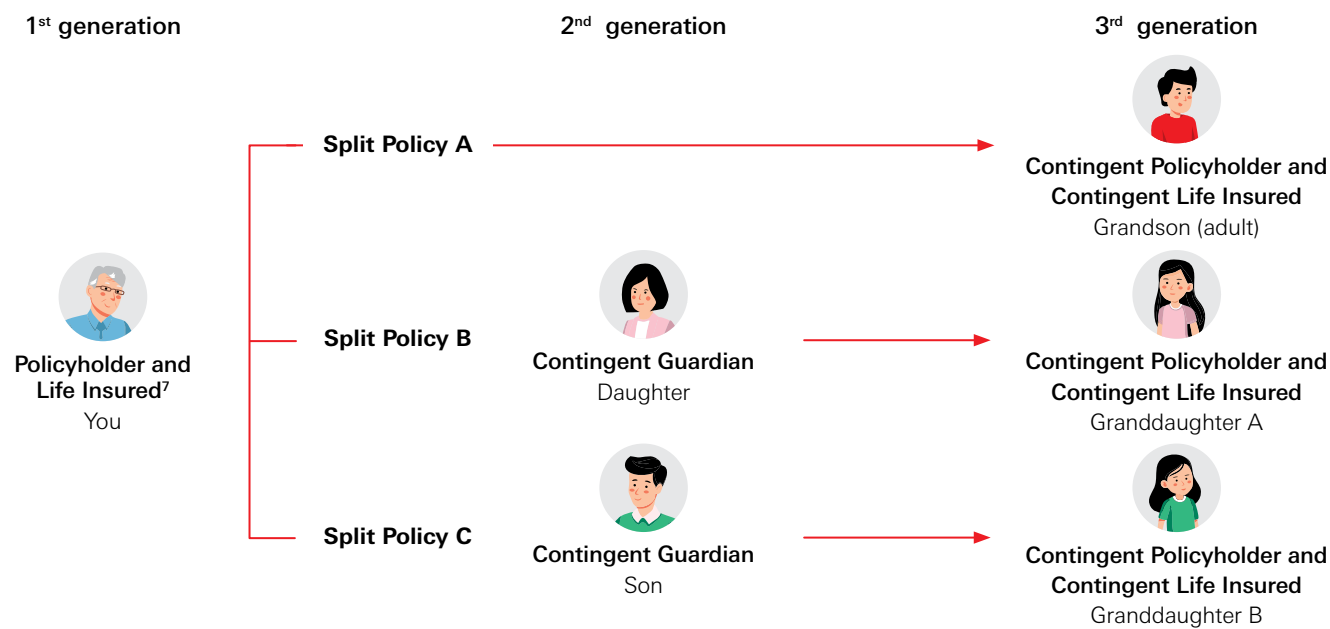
1$^{st}$ generation

2$^{nd}$ generation

3$^{rd}$ generation

Split Policy A

Contingent Policyholder and Contingent Life Insured
Grandson (adult)

Policyholder and Life Insured$^{7}$
You

Split Policy B

Contingent Guardian
Daughter

Contingent Policyholder and Contingent Life Insured
Granddaughter A

Split Policy C

Contingent Guardian
Son

Contingent Policyholder and Contingent Life Insured
Granddaughter B